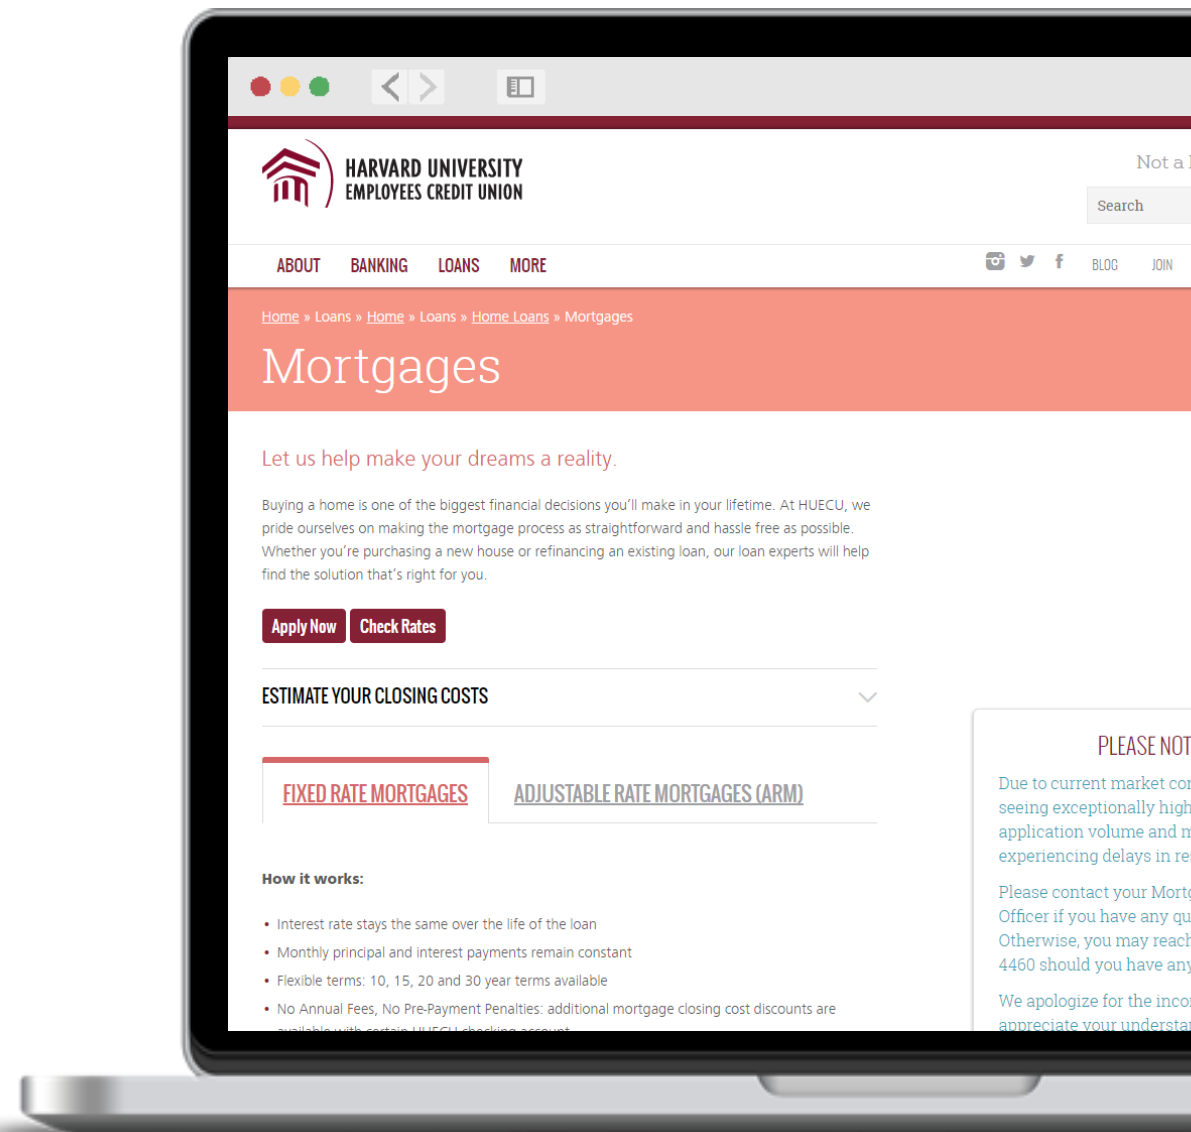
HARVARD UNIVERSITY
EMPLOYEES CREDIT UNION

Not a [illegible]

Search

ABOUT BANKING LOANS MORE

BLOG JOIN

Home » Loans » Home » Loans » Home Loans » Mortgages

Mortgages

Let us help make your dreams a reality.

Buying a home is one of the biggest financial decisions you'll make in your lifetime. At HUECU, we pride ourselves on making the mortgage process as straightforward and hassle free as possible. Whether you're purchasing a new house or refinancing an existing loan, our loan experts will help find the solution that's right for you.

Apply Now Check Rates

ESTIMATE YOUR CLOSING COSTS

FIXED RATE MORTGAGES ADJUSTABLE RATE MORTGAGES (ARM)

How it works:

• Interest rate stays the same over the life of the loan
• Monthly principal and interest payments remain constant
• Flexible terms: 10, 15, 20 and 30 year terms available
• No Annual Fees, No Pre-Payment Penalties: additional mortgage closing cost discounts are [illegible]

PLEASE NOT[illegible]

Due to current market co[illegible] seeing exceptionally high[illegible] application volume and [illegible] experiencing delays in re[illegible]

Please contact your Mort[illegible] Officer if you have any qu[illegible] Otherwise, you may reach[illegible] 4460 should you have any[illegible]

We apologize for the inco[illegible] appreciate your understa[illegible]